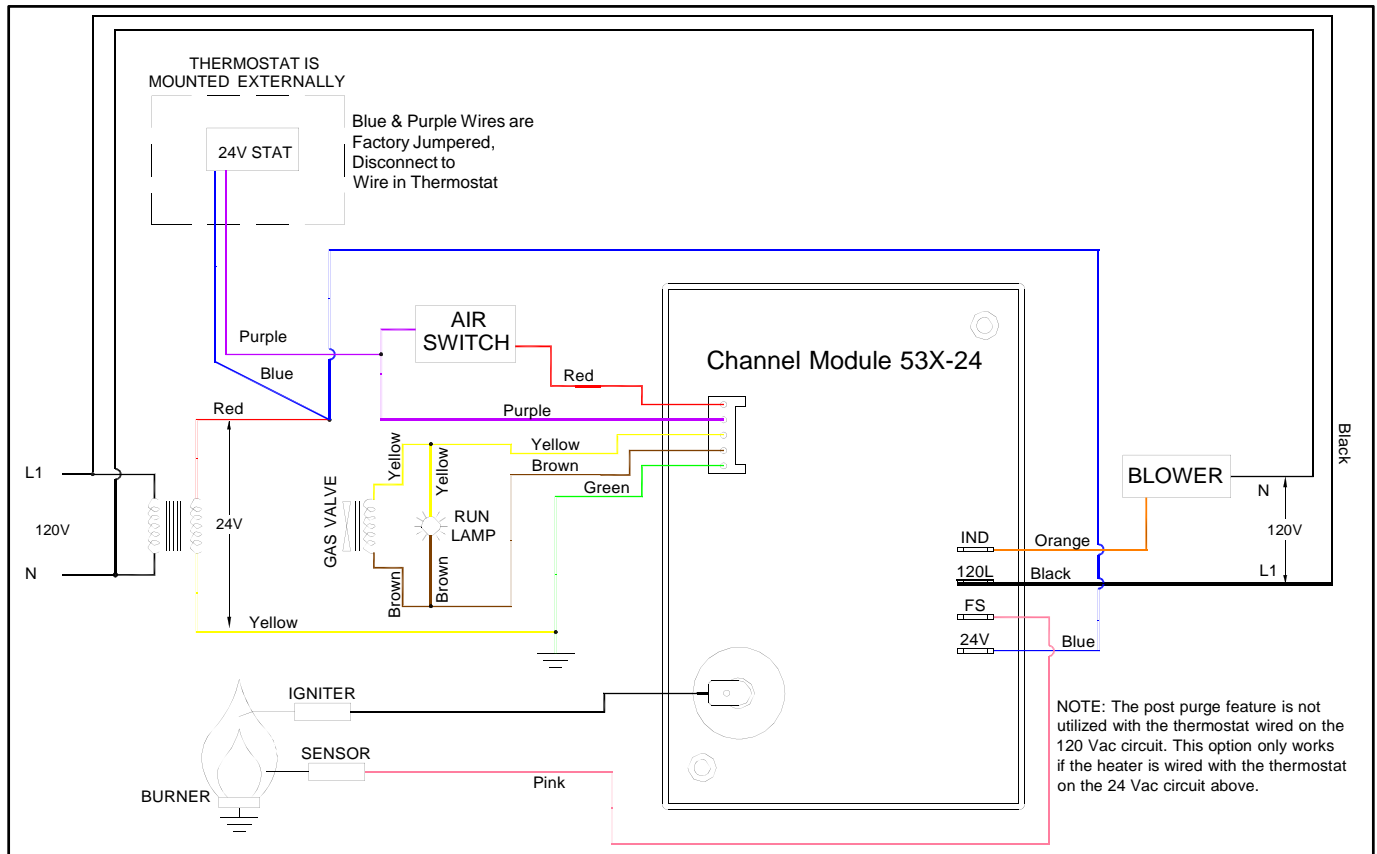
THERMOSTAT IS MOUNTED EXTERNALLY

24V STAT

Blue & Purple Wires are Factory Jumpered, Disconnect to Wire in Thermostat

AIR SWITCH

Purple

Blue

Red

Red

Purple

Channel Module 53X-24

Yellow

Brown

Green

Yellow

Yellow

GAS VALVE

RUN LAMP

Brown

Brown

L1

120V

N

24V

Yellow

BLOWER

Black

N

120V

L1

IND

Orange

120L

Black

FS

24V

Blue

IGNITER

SENSOR

BURNER

Pink

NOTE: The post purge feature is not utilized with the thermostat wired on the 120 Vac circuit. This option only works if the heater is wired with the thermostat on the 24 Vac circuit above.